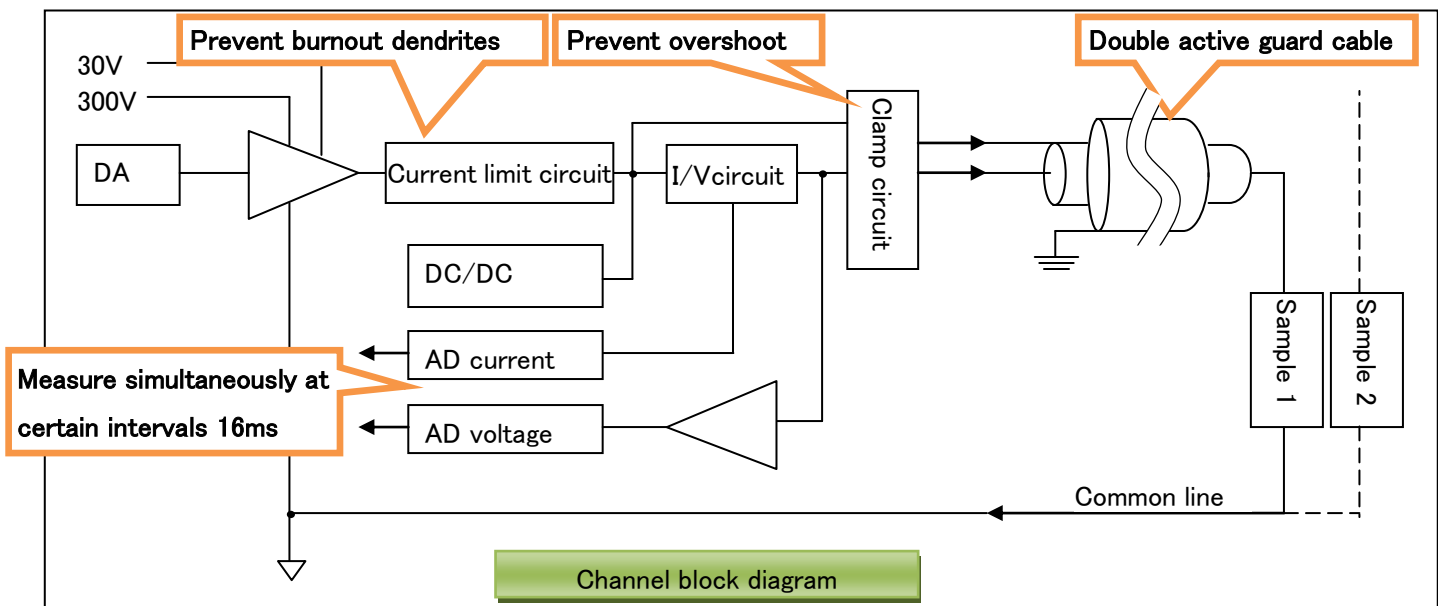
Prevent burnout dendrites

Prevent overshoot

Double active guard cable

30V

300V

DA

Current limit circuit

I/Vcircuit

Clamp circuit

DC/DC

AD current

AD voltage

Measure simultaneously at certain intervals 16ms

Sample 1

Sample 2

Common line

Channel block diagram